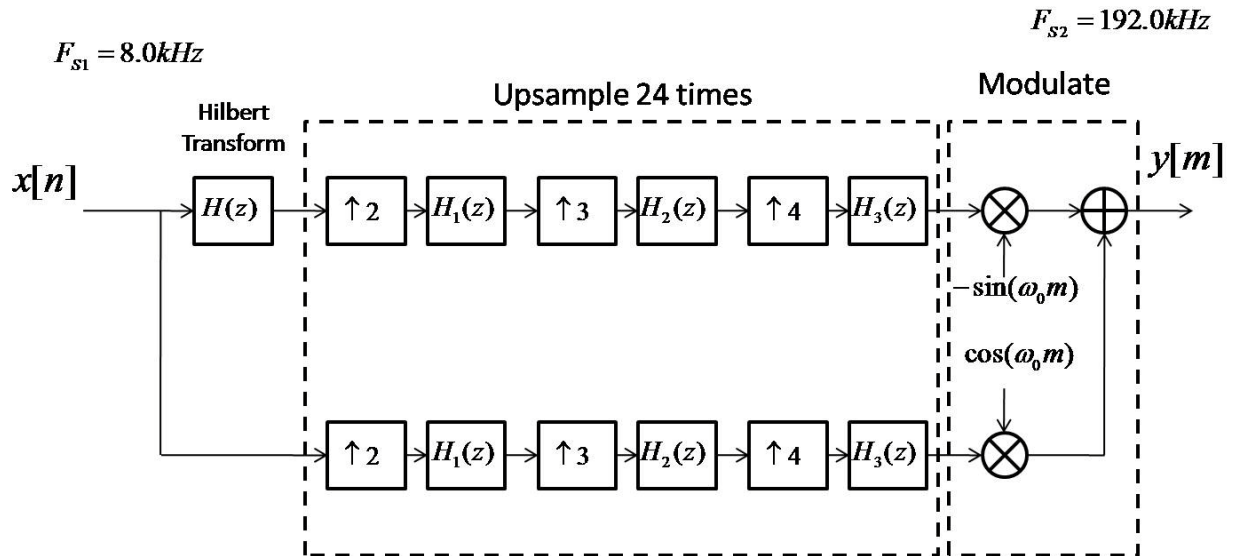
$F_{s2} = 192.0kHz$

$F_{s1} = 8.0kHz$

Hilbert Transform

Upsample 24 times

Modulate

$x[n]$

$H(z)$

$\uparrow 2$

$H_1(z)$

$\uparrow 3$

$H_2(z)$

$\uparrow 4$

$H_3(z)$

$y[m]$

$-\sin(\omega_0 m)$

$\cos(\omega_0 m)$

$\uparrow 2$

$H_1(z)$

$\uparrow 3$

$H_2(z)$

$\uparrow 4$

$H_3(z)$